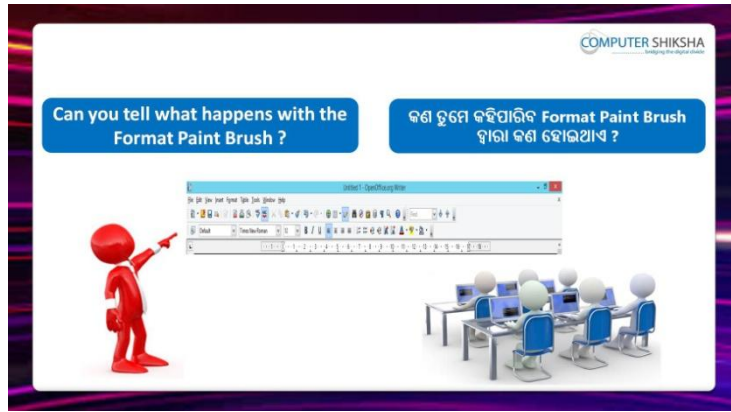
COMPUTER SHIKSHA
bridging the digital divide

Can you tell what happens with the Format Paint Brush ?

କଣ ତୁମେ କହିପାରିବ Format Paint Brush ଦ୍ୱାରା କଣ ହୋଇଥାଏ ?

Untitled 1 - OpenOffice.org Writer

File Edit View Insert Format Table Tools Window Help

Default Times New Roman 12